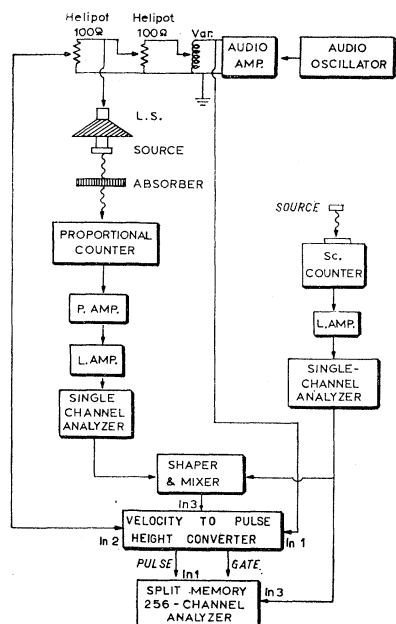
Helipot 100Ω

Helipot 100Ω

Var.

AUDIO AMP.

AUDIO OSCILLATOR

L.S.

SOURCE

ABSORBER

PROPORTIONAL COUNTER

P. AMP.

L. AMP.

SINGLE CHANNEL ANALYZER

SOURCE

Sc. COUNTER

L. AMP.

SINGLE-CHANNEL ANALYZER

SHAPER & MIXER

In 3

VELOCITY TO PULSE HEIGHT CONVERTER

In 2

In 1

PULSE

In 1

GATE

In 3

SPLIT MEMORY 256-CHANNEL ANALYZER